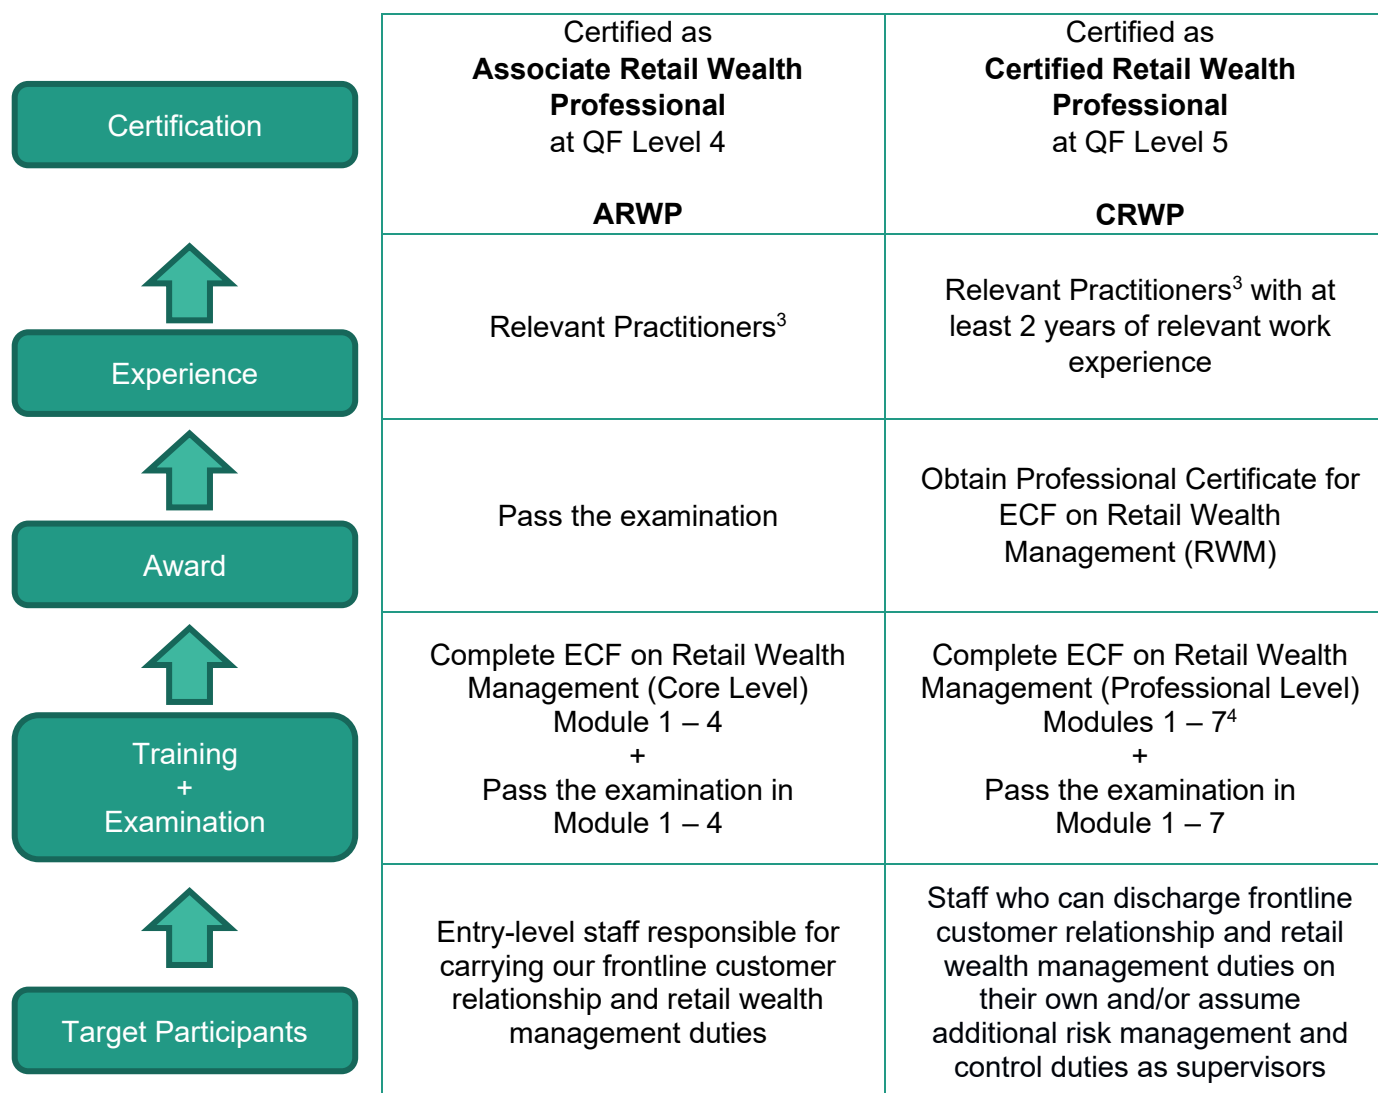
| | Certified as **Associate Retail Wealth Professional** at QF Level 4 **ARWP** | Certified as **Certified Retail Wealth Professional** at QF Level 5 **CRWP** |
|---|---|---|
| Certification | | |
| Experience | Relevant Practitioners$^3$ | Relevant Practitioners$^3$ with at least 2 years of relevant work experience |
| Award | Pass the examination | Obtain Professional Certificate for ECF on Retail Wealth Management (RWM) |
| Training + Examination | Complete ECF on Retail Wealth Management (Core Level) Module 1 – 4 + Pass the examination in Module 1 – 4 | Complete ECF on Retail Wealth Management (Professional Level) Modules 1 – 7$^4$ + Pass the examination in Module 1 – 7 |
| Target Participants | Entry-level staff responsible for carrying our frontline customer relationship and retail wealth management duties | Staff who can discharge frontline customer relationship and retail wealth management duties on their own and/or assume additional risk management and control duties as supervisors |